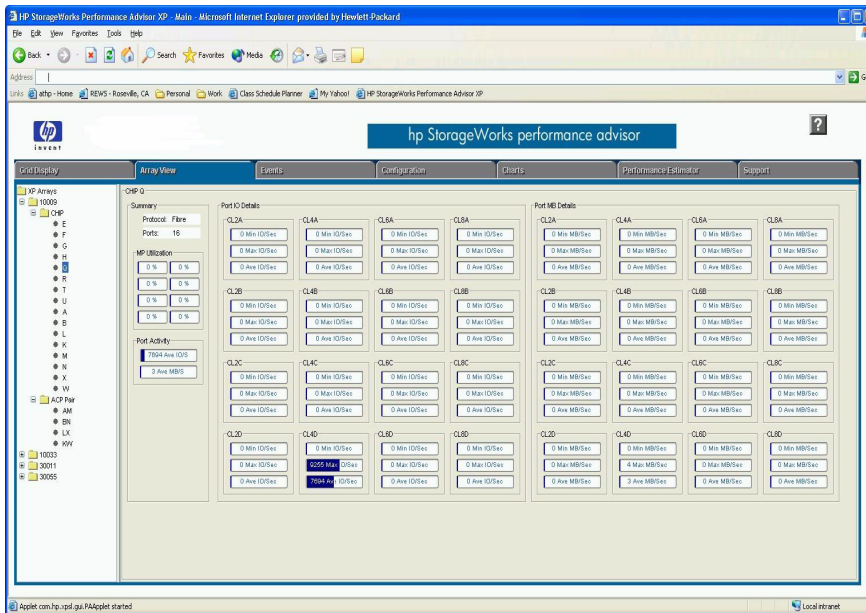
HP StorageWorks Performance Advisor XP - Main - Microsoft Internet Explorer provided by Hewlett-Packard

File Edit View Favorites Tools Help

Back Search Favorites Media

Address

Links athp - Home REWS - Roseville, CA Personal Work Class Schedule Planner My Yahoo! HP StorageWorks Performance Advisor XP

invent

hp StorageWorks performance advisor

?

Grid Display | Array View | Events | Configuration | Charts | Performance Estimator | Support

XP Arrays
10009
CHIP
E
F
G
H
Q
R
T
U
A
B
L
K
M
N
X
W
ACP Pair
AM
BN
LX
KW
10033
30011
30055

CHIP Q

Summary
Protocol: Fibre
Ports: 16

MP Utilization
0 % 0 %
0 % 0 %
0 % 0 %
0 % 0 %

Port Activity
7694 Ave IO/S
3 Ave MB/S

Port IO Details

CL2A
0 Min IO/Sec
0 Max IO/Sec
0 Ave IO/Sec

CL4A
0 Min IO/Sec
0 Max IO/Sec
0 Ave IO/Sec

CL6A
0 Min IO/Sec
0 Max IO/Sec
0 Ave IO/Sec

CL8A
0 Min IO/Sec
0 Max IO/Sec
0 Ave IO/Sec

CL2B
0 Min IO/Sec
0 Max IO/Sec
0 Ave IO/Sec

CL4B
0 Min IO/Sec
0 Max IO/Sec
0 Ave IO/Sec

CL6B
0 Min IO/Sec
0 Max IO/Sec
0 Ave IO/Sec

CL8B
0 Min IO/Sec
0 Max IO/Sec
0 Ave IO/Sec

CL2C
0 Min IO/Sec
0 Max IO/Sec
0 Ave IO/Sec

CL4C
0 Min IO/Sec
0 Max IO/Sec
0 Ave IO/Sec

CL6C
0 Min IO/Sec
0 Max IO/Sec
0 Ave IO/Sec

CL8C
0 Min IO/Sec
0 Max IO/Sec
0 Ave IO/Sec

CL2D
0 Min IO/Sec
0 Max IO/Sec
0 Ave IO/Sec

CL4D
0 Min IO/Sec
9255 Max IO/Sec
7694 Ave IO/Sec

CL6D
0 Min IO/Sec
0 Max IO/Sec
0 Ave IO/Sec

CL8D
0 Min IO/Sec
0 Max IO/Sec
0 Ave IO/Sec

Port MB Details

CL2A
0 Min MB/Sec
0 Max MB/Sec
0 Ave MB/Sec

CL4A
0 Min MB/Sec
0 Max MB/Sec
0 Ave MB/Sec

CL6A
0 Min MB/Sec
0 Max MB/Sec
0 Ave MB/Sec

CL8A
0 Min MB/Sec
0 Max MB/Sec
0 Ave MB/Sec

CL2B
0 Min MB/Sec
0 Max MB/Sec
0 Ave MB/Sec

CL4B
0 Min MB/Sec
0 Max MB/Sec
0 Ave MB/Sec

CL6B
0 Min MB/Sec
0 Max MB/Sec
0 Ave MB/Sec

CL8B
0 Min MB/Sec
0 Max MB/Sec
0 Ave MB/Sec

CL2C
0 Min MB/Sec
0 Max MB/Sec
0 Ave MB/Sec

CL4C
0 Min MB/Sec
0 Max MB/Sec
0 Ave MB/Sec

CL6C
0 Min MB/Sec
0 Max MB/Sec
0 Ave MB/Sec

CL8C
0 Min MB/Sec
0 Max MB/Sec
0 Ave MB/Sec

CL2D
0 Min MB/Sec
0 Max MB/Sec
0 Ave MB/Sec

CL4D
0 Min MB/Sec
4 Max MB/Sec
3 Ave MB/Sec

CL6D
0 Min MB/Sec
0 Max MB/Sec
0 Ave MB/Sec

CL8D
0 Min MB/Sec
0 Max MB/Sec
0 Ave MB/Sec

Applet com.hp.xpsl.gui.PAApplet started

Local intranet